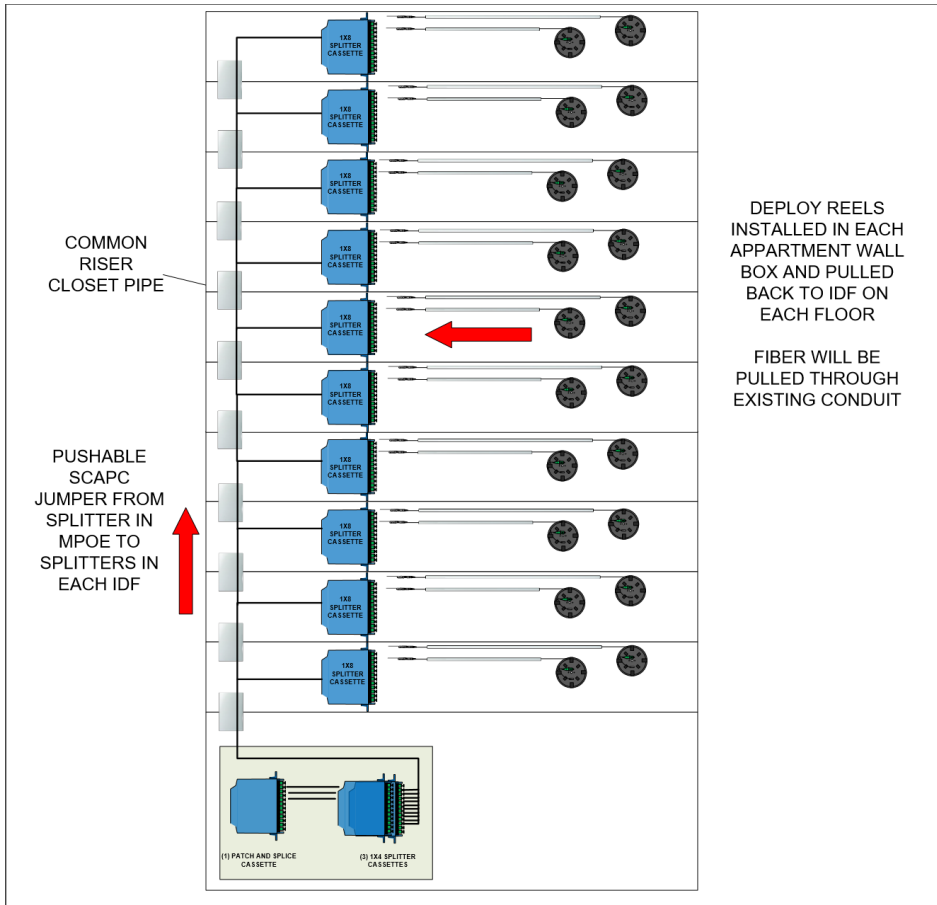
1X8 SPLITTER CASSETTE

1X8 SPLITTER CASSETTE

1X8 SPLITTER CASSETTE

1X8 SPLITTER CASSETTE

1X8 SPLITTER CASSETTE

1X8 SPLITTER CASSETTE

1X8 SPLITTER CASSETTE

1X8 SPLITTER CASSETTE

1X8 SPLITTER CASSETTE

1X8 SPLITTER CASSETTE

COMMON RISER CLOSET PIPE

DEPLOY REELS INSTALLED IN EACH APPARTMENT WALL BOX AND PULLED BACK TO IDF ON EACH FLOOR

FIBER WILL BE PULLED THROUGH EXISTING CONDUIT

PUSHABLE SCAPC JUMPER FROM SPLITTER IN MPOE TO SPLITTERS IN EACH IDF

(1) PATCH AND SPLICE CASSETTE

(3) 1X4 SPLITTER CASSETTES